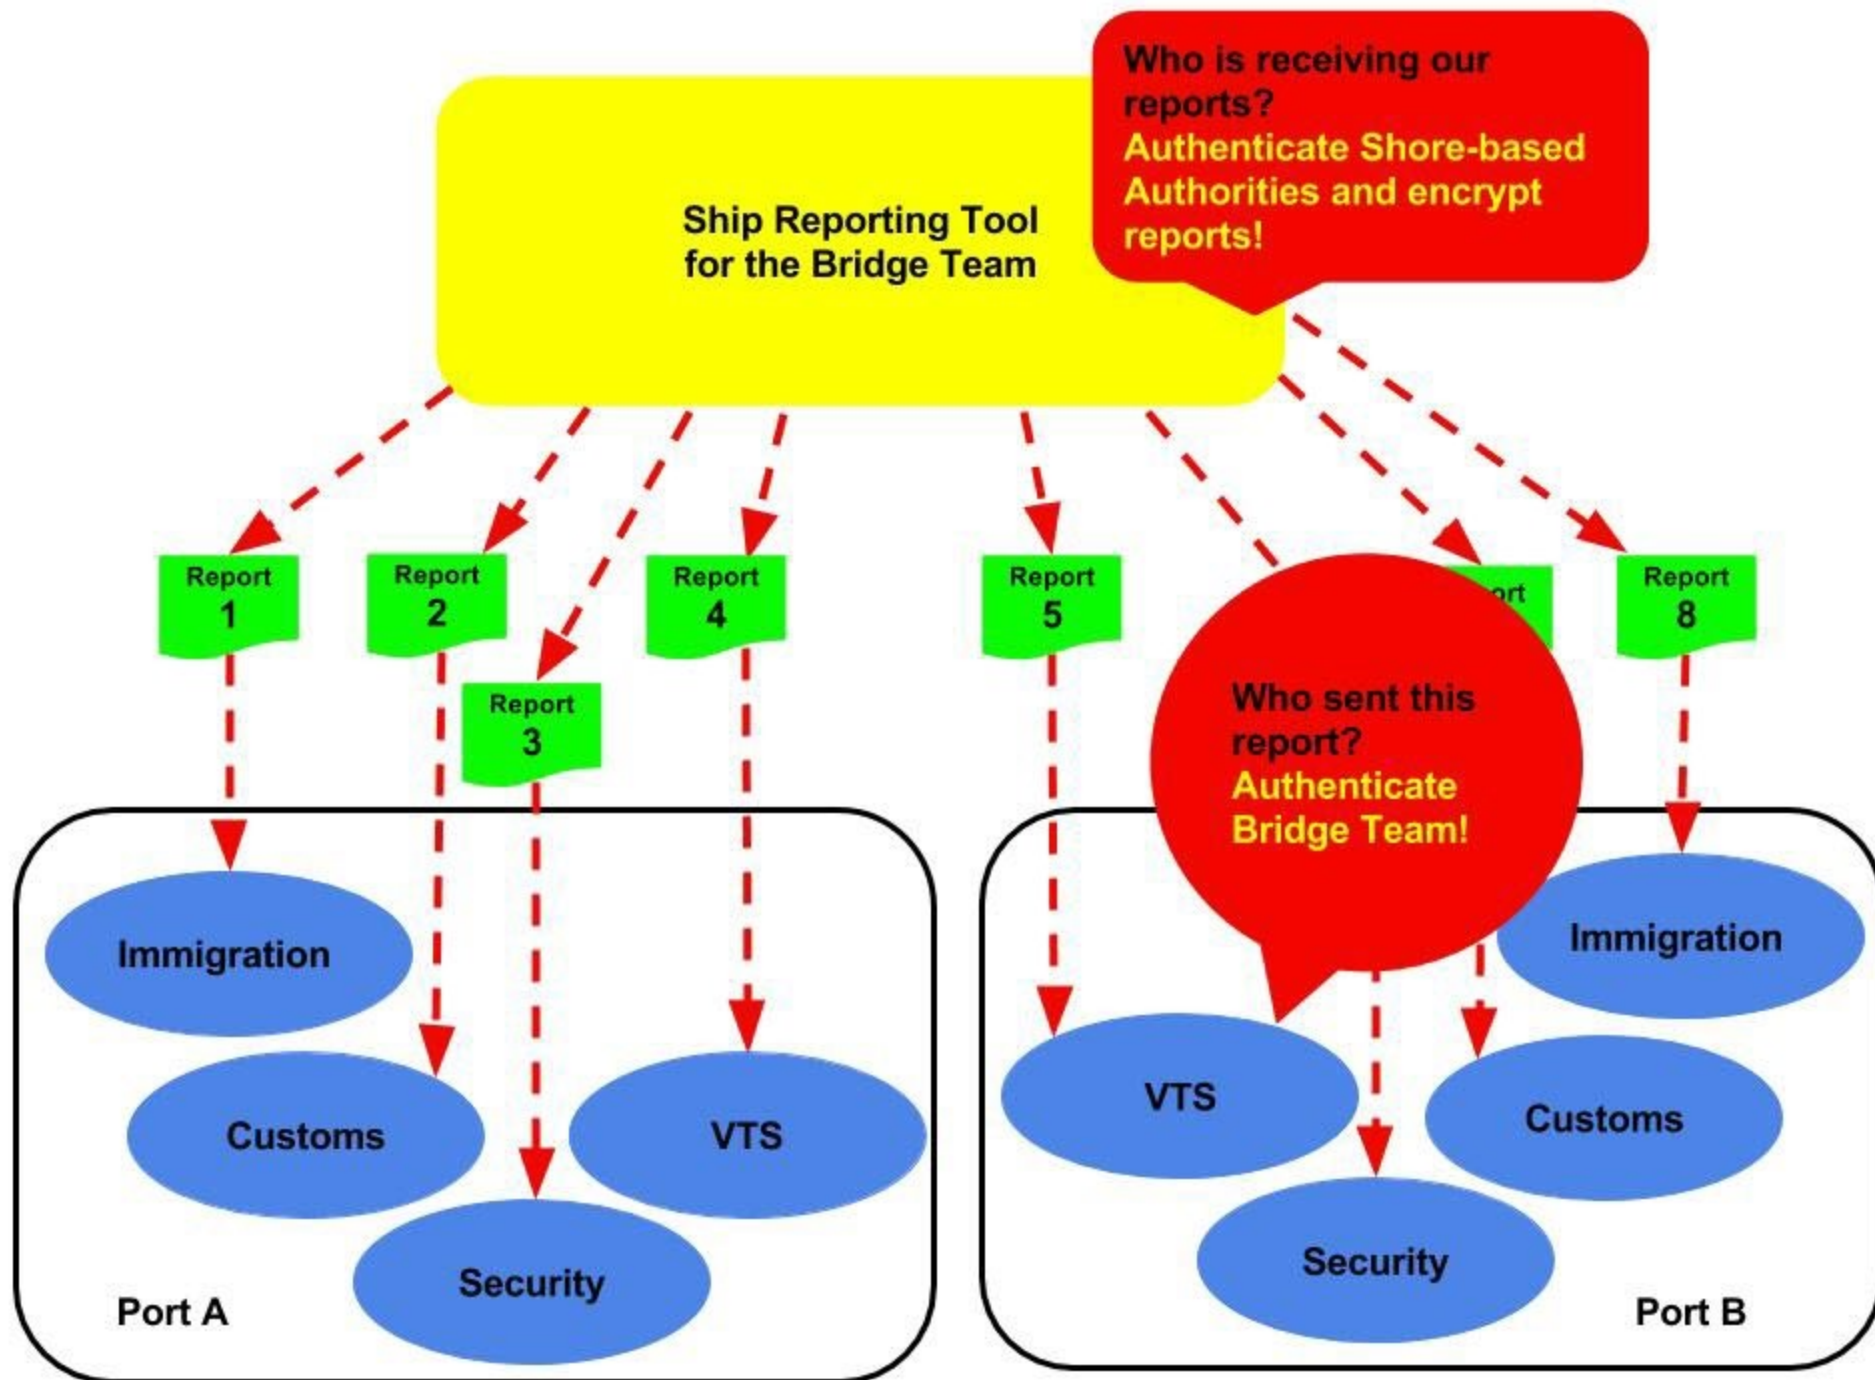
Ship Reporting Tool for the Bridge Team

Who is receiving our reports?
Authenticate Shore-based Authorities and encrypt reports!

Report 1

Report 2

Report 3

Report 4

Report 5

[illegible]ort

Report 8

Who sent this report?
Authenticate Bridge Team!

Immigration

Customs

Security

VTS

Port A

VTS

Immigration

Customs

Security

Port B